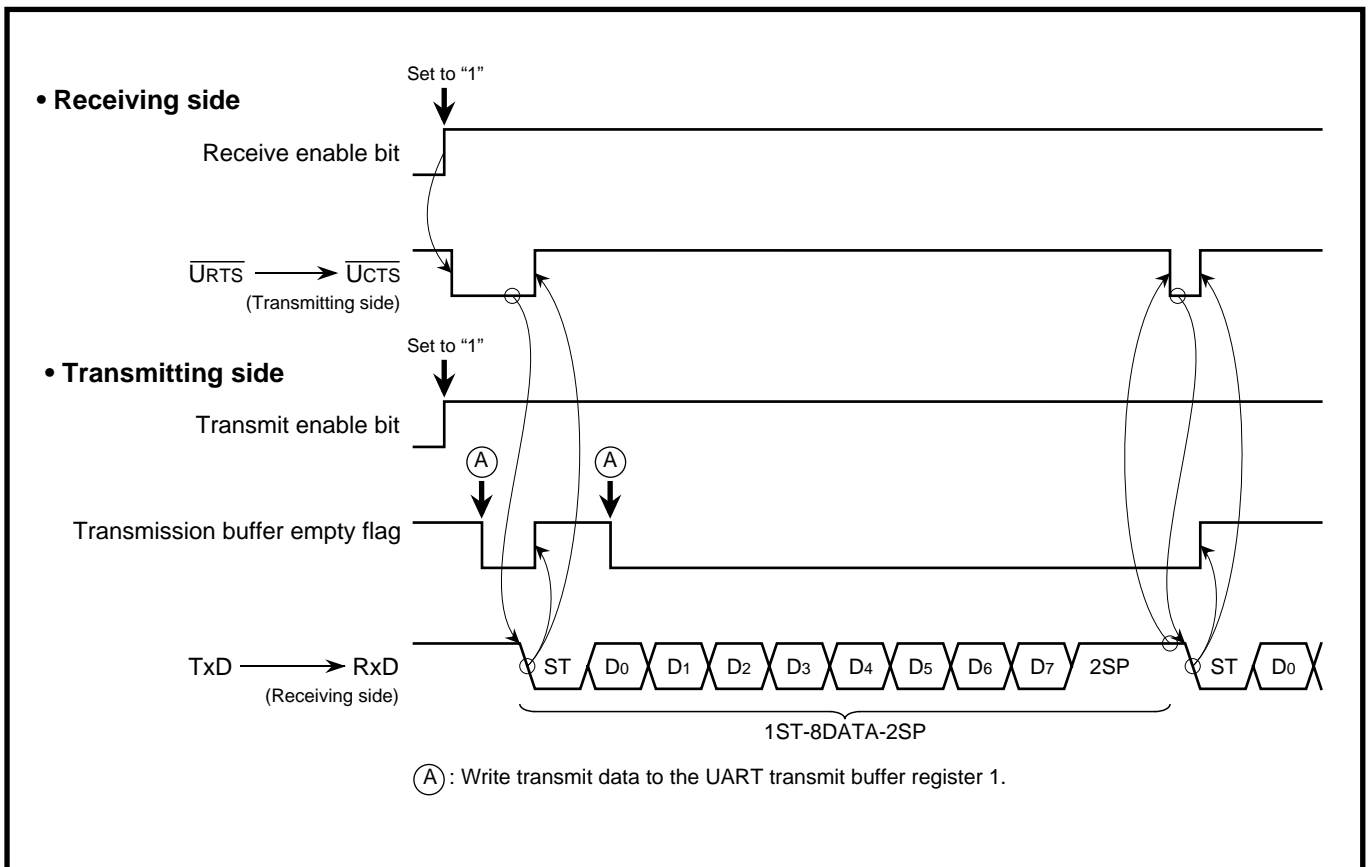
Set to "1"

• Receiving side

Receive enable bit

$\overline{\text{URTS}}$ ⟶ $\overline{\text{UCTS}}$
(Transmitting side)

Set to "1"

• Transmitting side

Transmit enable bit

A A

Transmission buffer empty flag

TxD ⟶ RxD
(Receiving side)

ST $D_0$ $D_1$ $D_2$ $D_3$ $D_4$ $D_5$ $D_6$ $D_7$ 2SP ST $D_0$

1ST-8DATA-2SP

A : Write transmit data to the UART transmit buffer register 1.